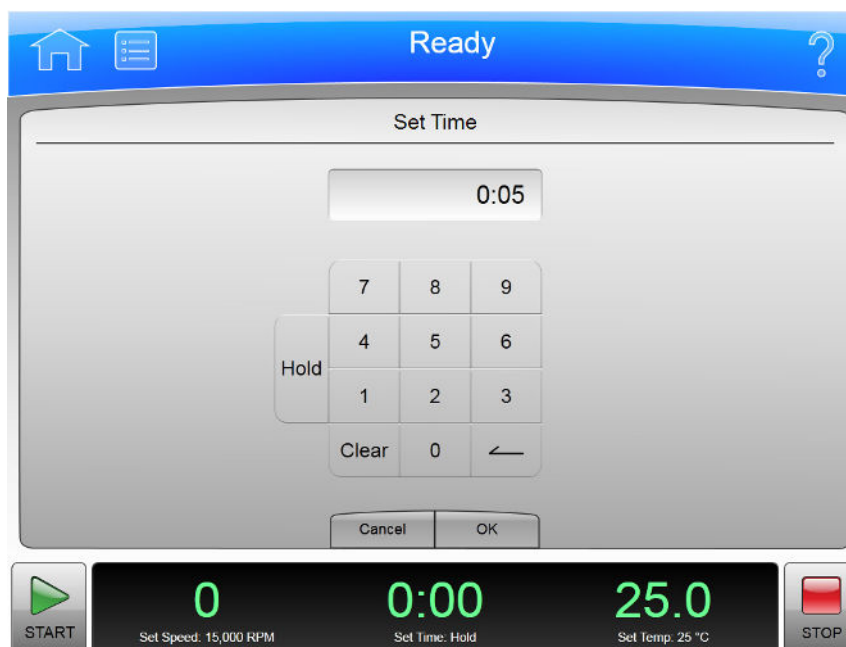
Ready

?

Set Time

0:05

| | 7 | 8 | 9 |
|---|---|---|---|
| Hold | 4 | 5 | 6 |
| | 1 | 2 | 3 |
| | Clear | 0 | |

Cancel OK

START

0
Set Speed: 15,000 RPM

0:00
Set Time: Hold

25.0
Set Temp: 25 °C

STOP